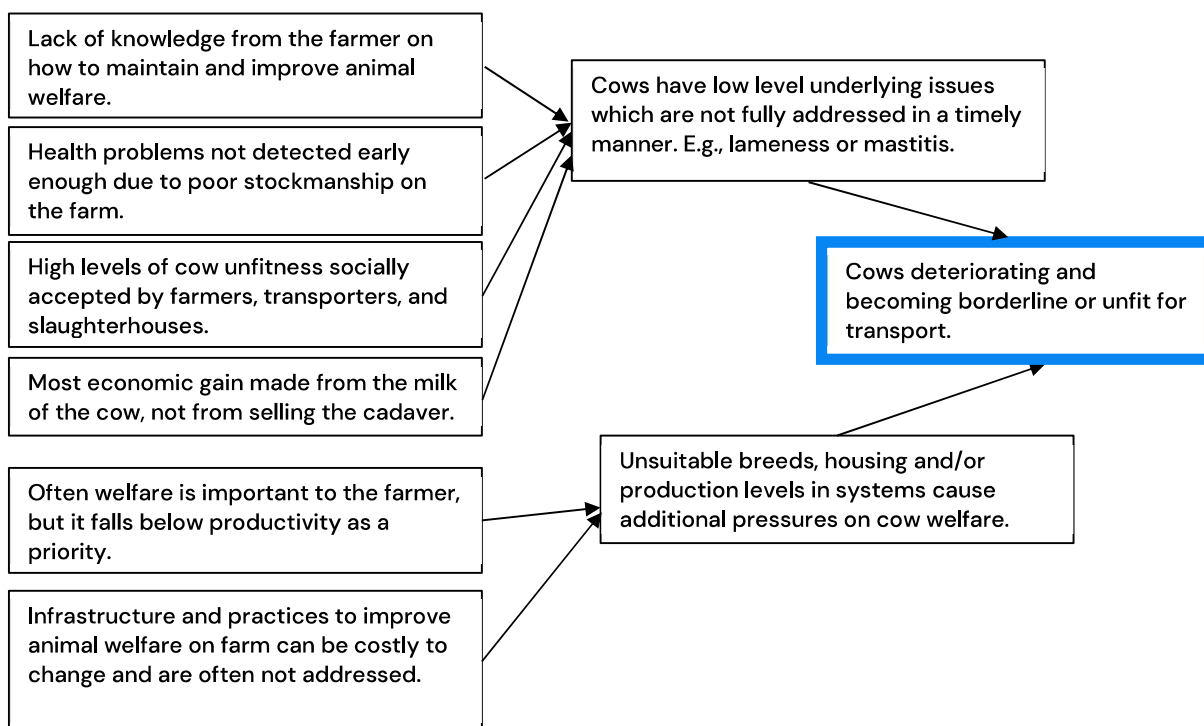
Lack of knowledge from the farmer on how to maintain and improve animal welfare.

Health problems not detected early enough due to poor stockmanship on the farm.

High levels of cow unfitness socially accepted by farmers, transporters, and slaughterhouses.

Most economic gain made from the milk of the cow, not from selling the cadaver.

Often welfare is important to the farmer, but it falls below productivity as a priority.

Infrastructure and practices to improve animal welfare on farm can be costly to change and are often not addressed.

Cows have low level underlying issues which are not fully addressed in a timely manner. E.g., lameness or mastitis.

Unsuitable breeds, housing and/or production levels in systems cause additional pressures on cow welfare.

Cows deteriorating and becoming borderline or unfit for transport.